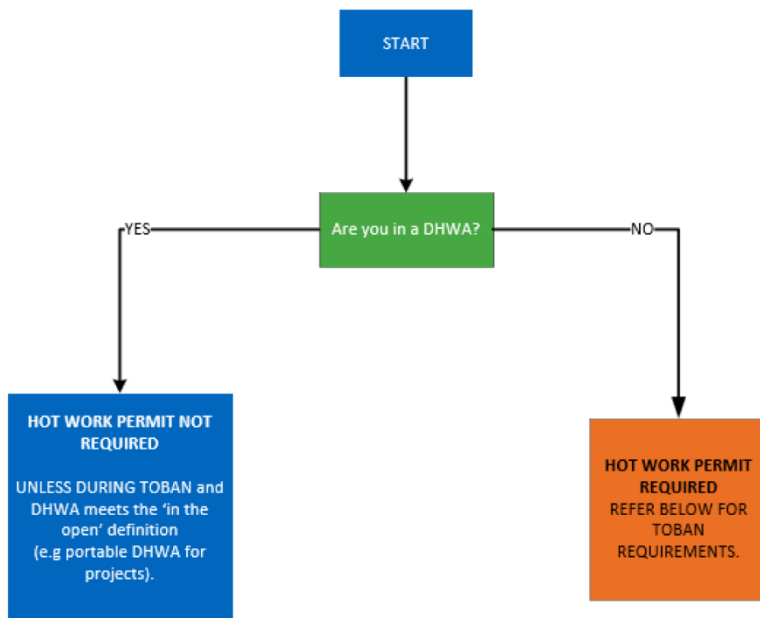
START

Are you in a DHWA?

YES

NO

HOT WORK PERMIT NOT REQUIRED

UNLESS DURING TOBAN and DHWA meets the 'in the open' definition (e.g portable DHWA for projects).

HOT WORK PERMIT REQUIRED

REFER BELOW FOR TOBAN REQUIREMENTS.